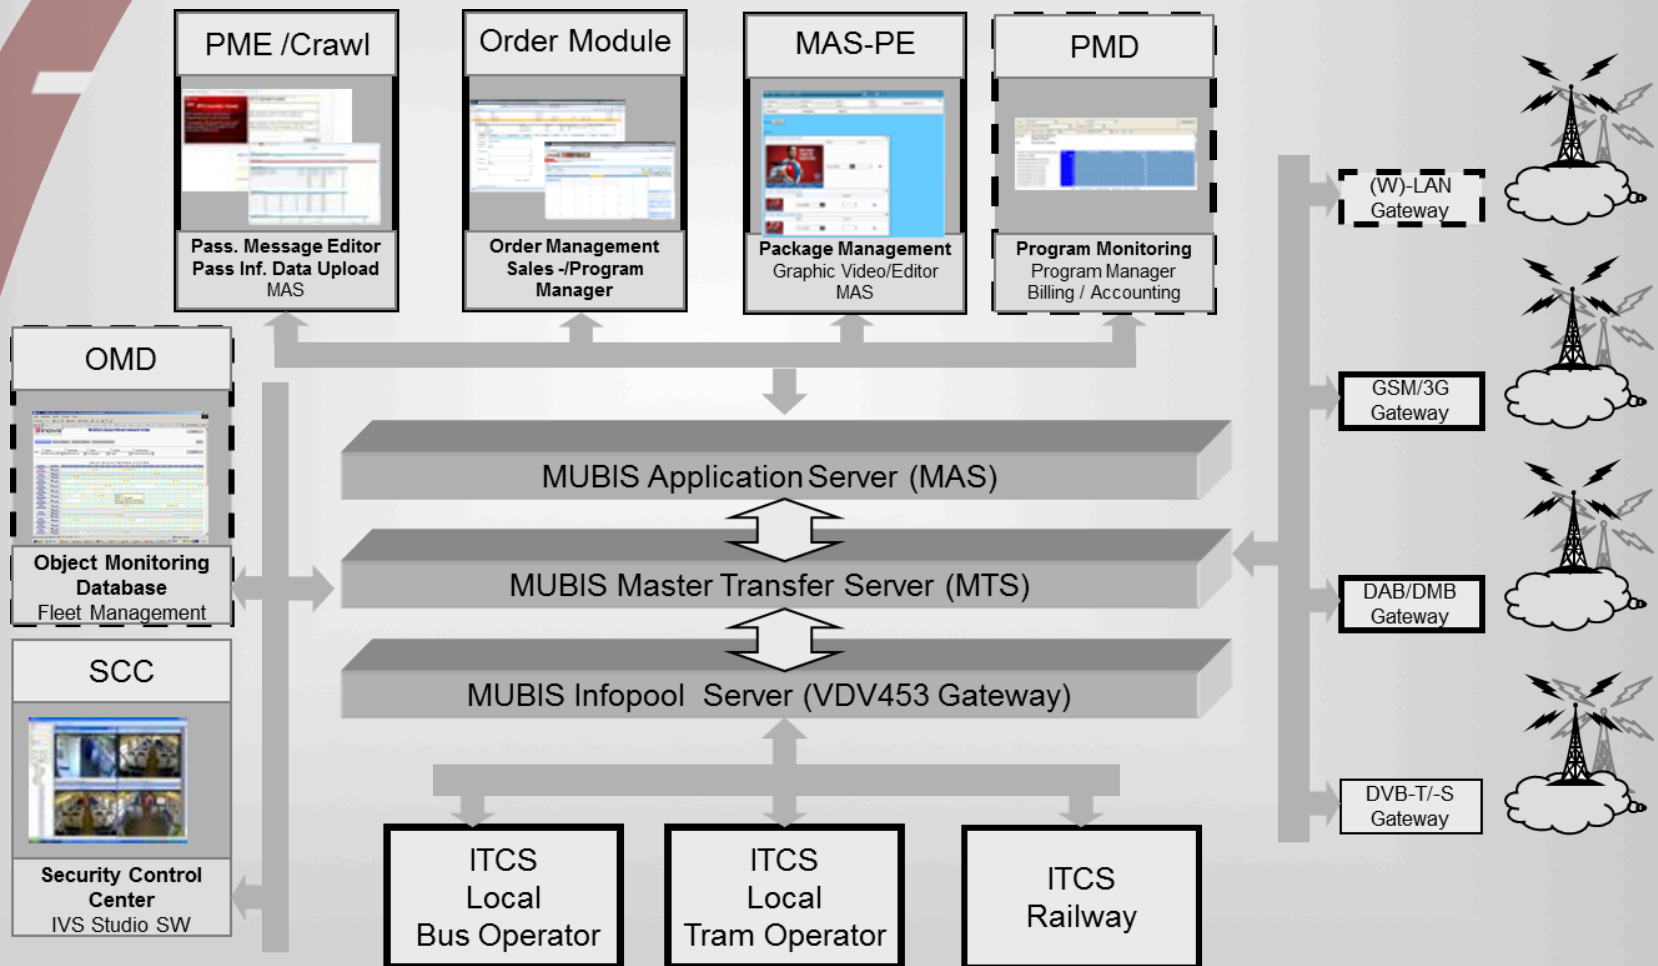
PME /Crawl

Pass. Message Editor
Pass Inf. Data Upload
MAS

Order Module

Order Management
Sales -/Program
Manager

MAS-PE

Package Management
Graphic Video/Editor
MAS

PMD

Program Monitoring
Program Manager
Billing / Accounting

OMD

Object Monitoring
Database
Fleet Management

SCC

Security Control
Center
IVS Studio SW

MUBIS Application Server (MAS)

MUBIS Master Transfer Server (MTS)

MUBIS Infopool Server (VDV453 Gateway)

ITCS
Local
Bus Operator

ITCS
Local
Tram Operator

ITCS
Railway

(W)-LAN
Gateway

GSM/3G
Gateway

DAB/DMB
Gateway

DVB-T/-S
Gateway